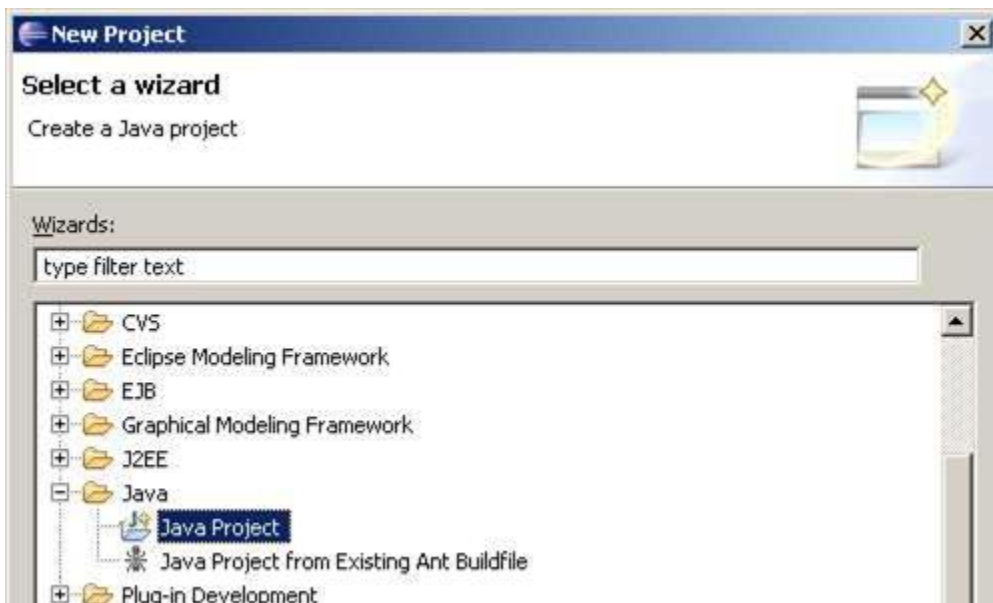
New Project

Select a wizard

Create a Java project

Wizards:

type filter text

CVS
Eclipse Modeling Framework
EJB
Graphical Modeling Framework
J2EE
Java
Java Project
Java Project from Existing Ant Buildfile
Plug-in Development